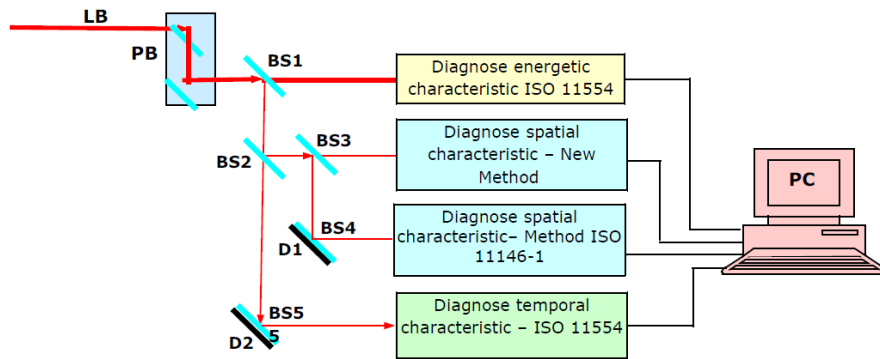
LB

PB

BS1

Diagnose energetic characteristic ISO 11554

BS3

BS2

Diagnose spatial characteristic – New Method

PC

BS4

Diagnose spatial characteristic– Method ISO 11146-1

D1

BS5

Diagnose temporal characteristic – ISO 11554

D2

5